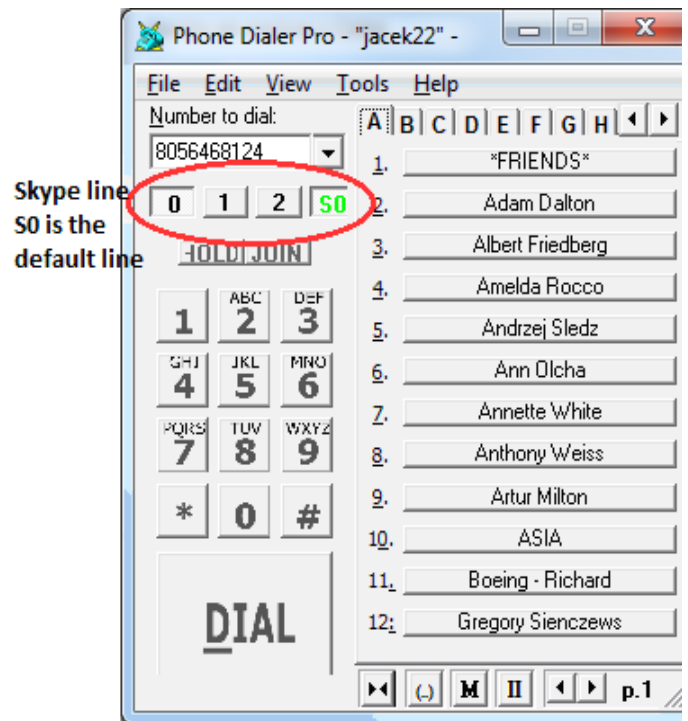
Phone Dialer Pro - "jacek22" -

File Edit View Tools Help

Number to dial:

8056468124

Skype line S0 is the default line

0 1 2 S0

HOLD JOIN

1
ABC 2
DEF 3
GHI 4
JKL 5
MNO 6
PQRS 7
TUV 8
WXYZ 9
*
0
#

DIAL

A B C D E F G H

1. *FRIENDS*
2. Adam Dalton
3. Albert Friedberg
4. Amelda Rocco
5. Andrzej Sledz
6. Ann Olcha
7. Annette White
8. Anthony Weiss
9. Artur Milton
10. ASIA
11. Boeing - Richard
12. Gregory Sienczews

(.) M II p.1